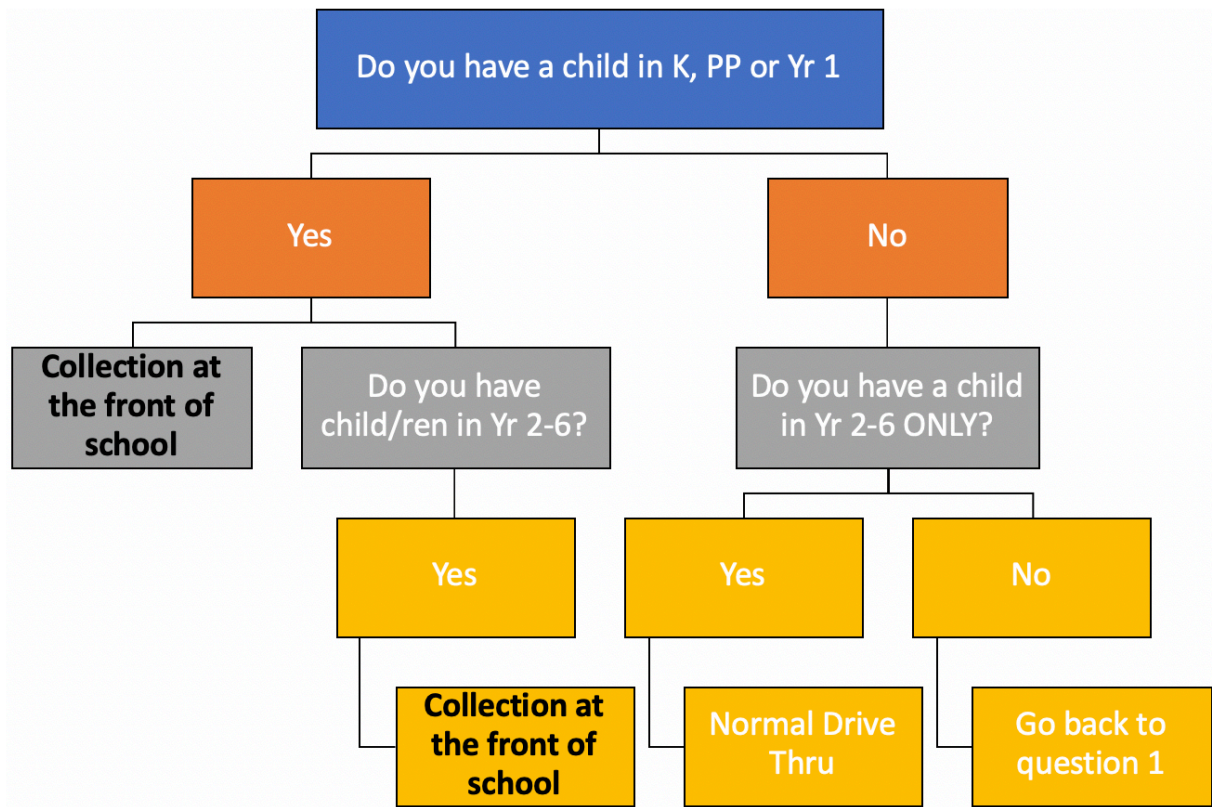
Do you have a child in K, PP or Yr 1

Yes

No

Collection at the front of school

Do you have child/ren in Yr 2-6?

Do you have a child in Yr 2-6 ONLY?

Yes

Yes

No

Collection at the front of school

Normal Drive Thru

Go back to question 1